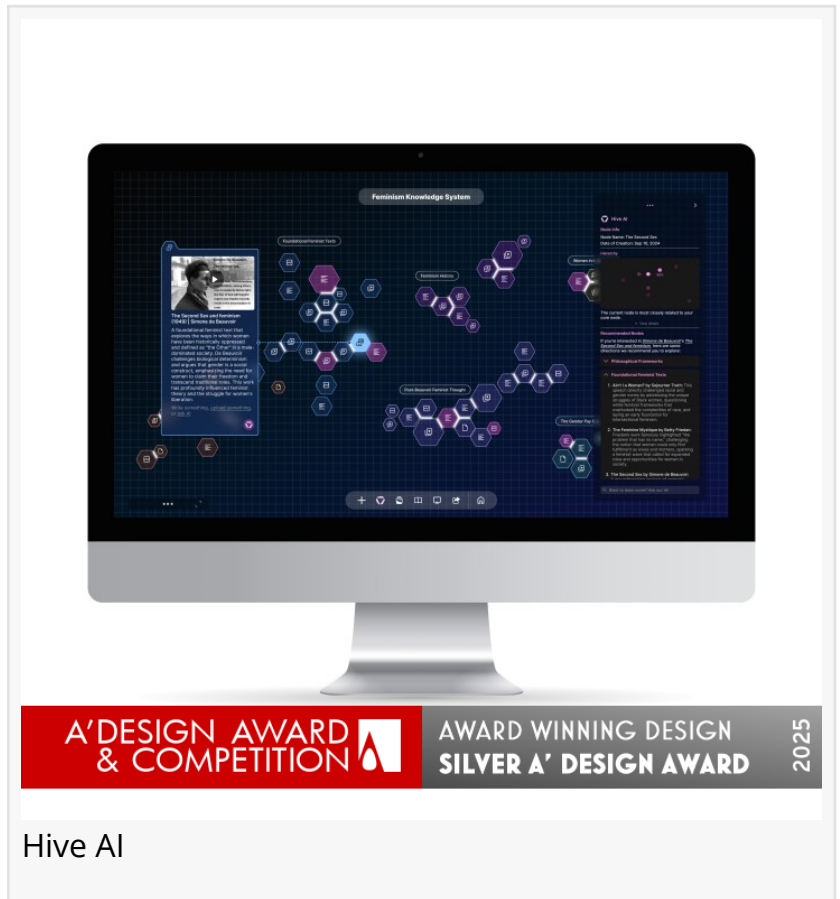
Feminism Knowledge System

Foundational Feminist Texts

Feminism History

Post Beauvoir Feminist Thought

The Second Sex and Feminism (1949) | Simone de Beauvoir

A foundational feminist text that explores the ways in which women have been historically oppressed and defined as "the Other" in a male-dominated society. De Beauvoir challenges biological determinism and argues that gender is a social construct, emphasizing the need for women to claim their freedom and transcend traditional roles. This work has profoundly influenced feminist theory and the struggle for women's liberation.

Hive AI

Node Info
Node Name: The Second Sex
Date of Creation: Sep 15, 2024

The current node is most closely related to your core node.

Recommended Nodes

Philosophical Frameworks

Foundational Feminist Texts

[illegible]

A'DESIGN AWARD & COMPETITION

AWARD WINNING DESIGN
SILVER A' DESIGN AWARD
2025

Hive AI